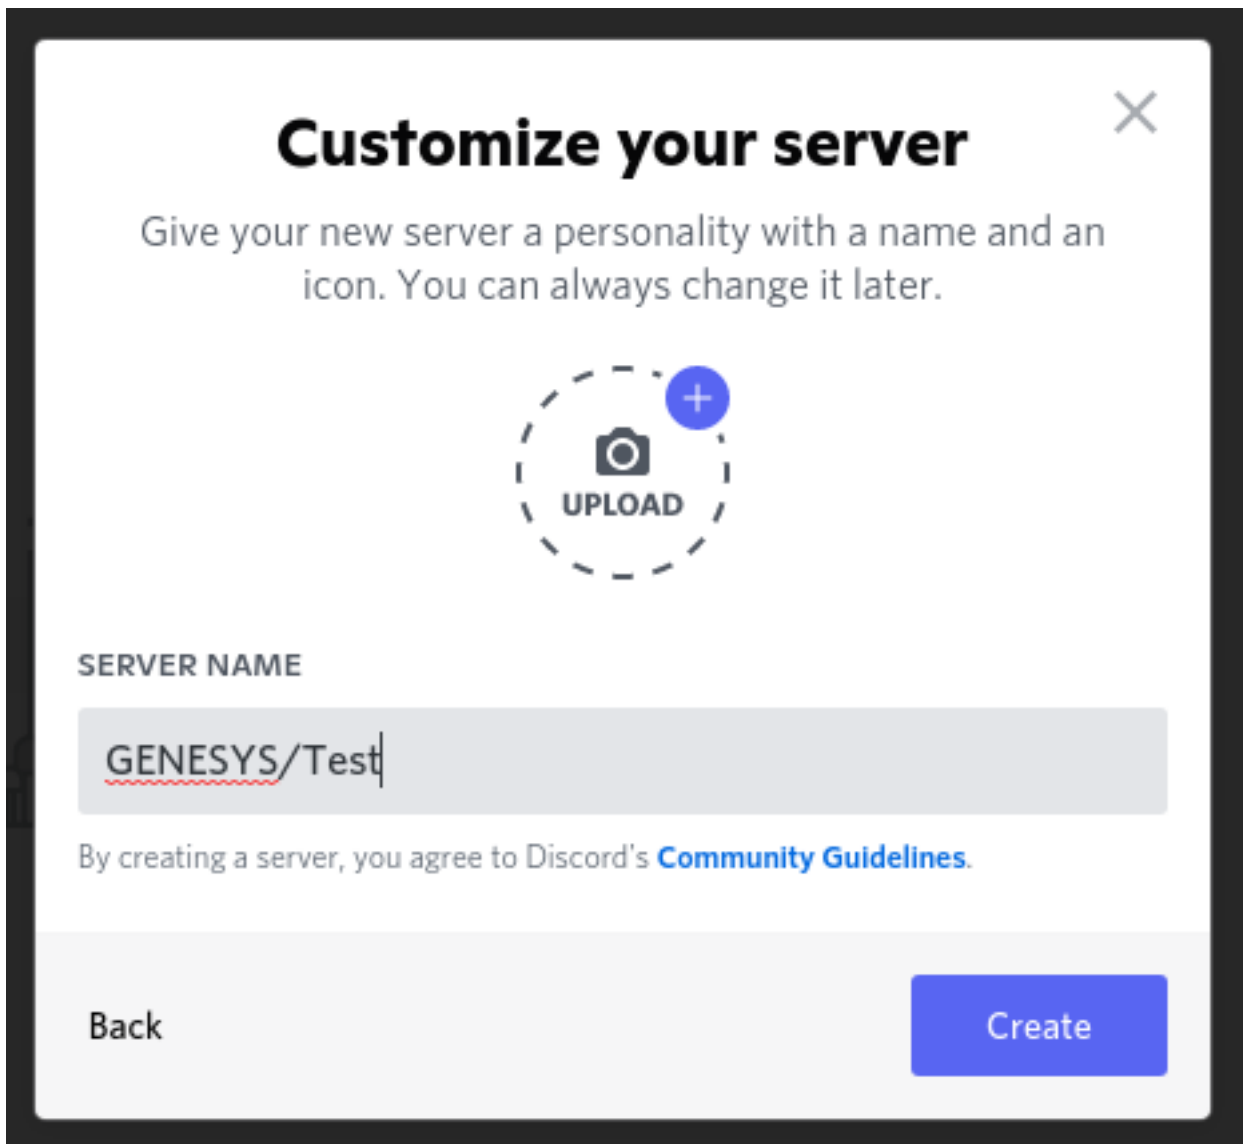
Customize your server

Give your new server a personality with a name and an icon. You can always change it later.

UPLOAD

SERVER NAME

GENESYS/Test

By creating a server, you agree to Discord's Community Guidelines.

Back

Create